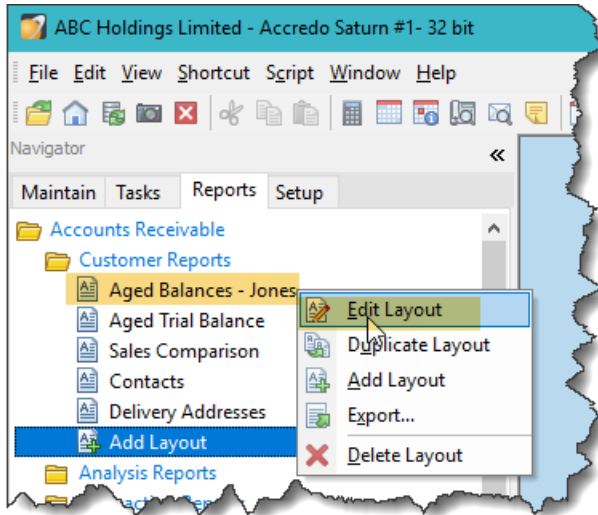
ABC Holdings Limited - Accredo Saturn #1- 32 bit

File Edit View Shortcut Script Window Help

Navigator

«

Maintain Tasks Reports Setup

Accounts Receivable

Customer Reports

Aged Balances - Jones

Aged Trial Balance

Sales Comparison

Contacts

Delivery Addresses

Add Layout

Analysis Reports

Edit Layout

Duplicate Layout

Add Layout

Export...

Delete Layout